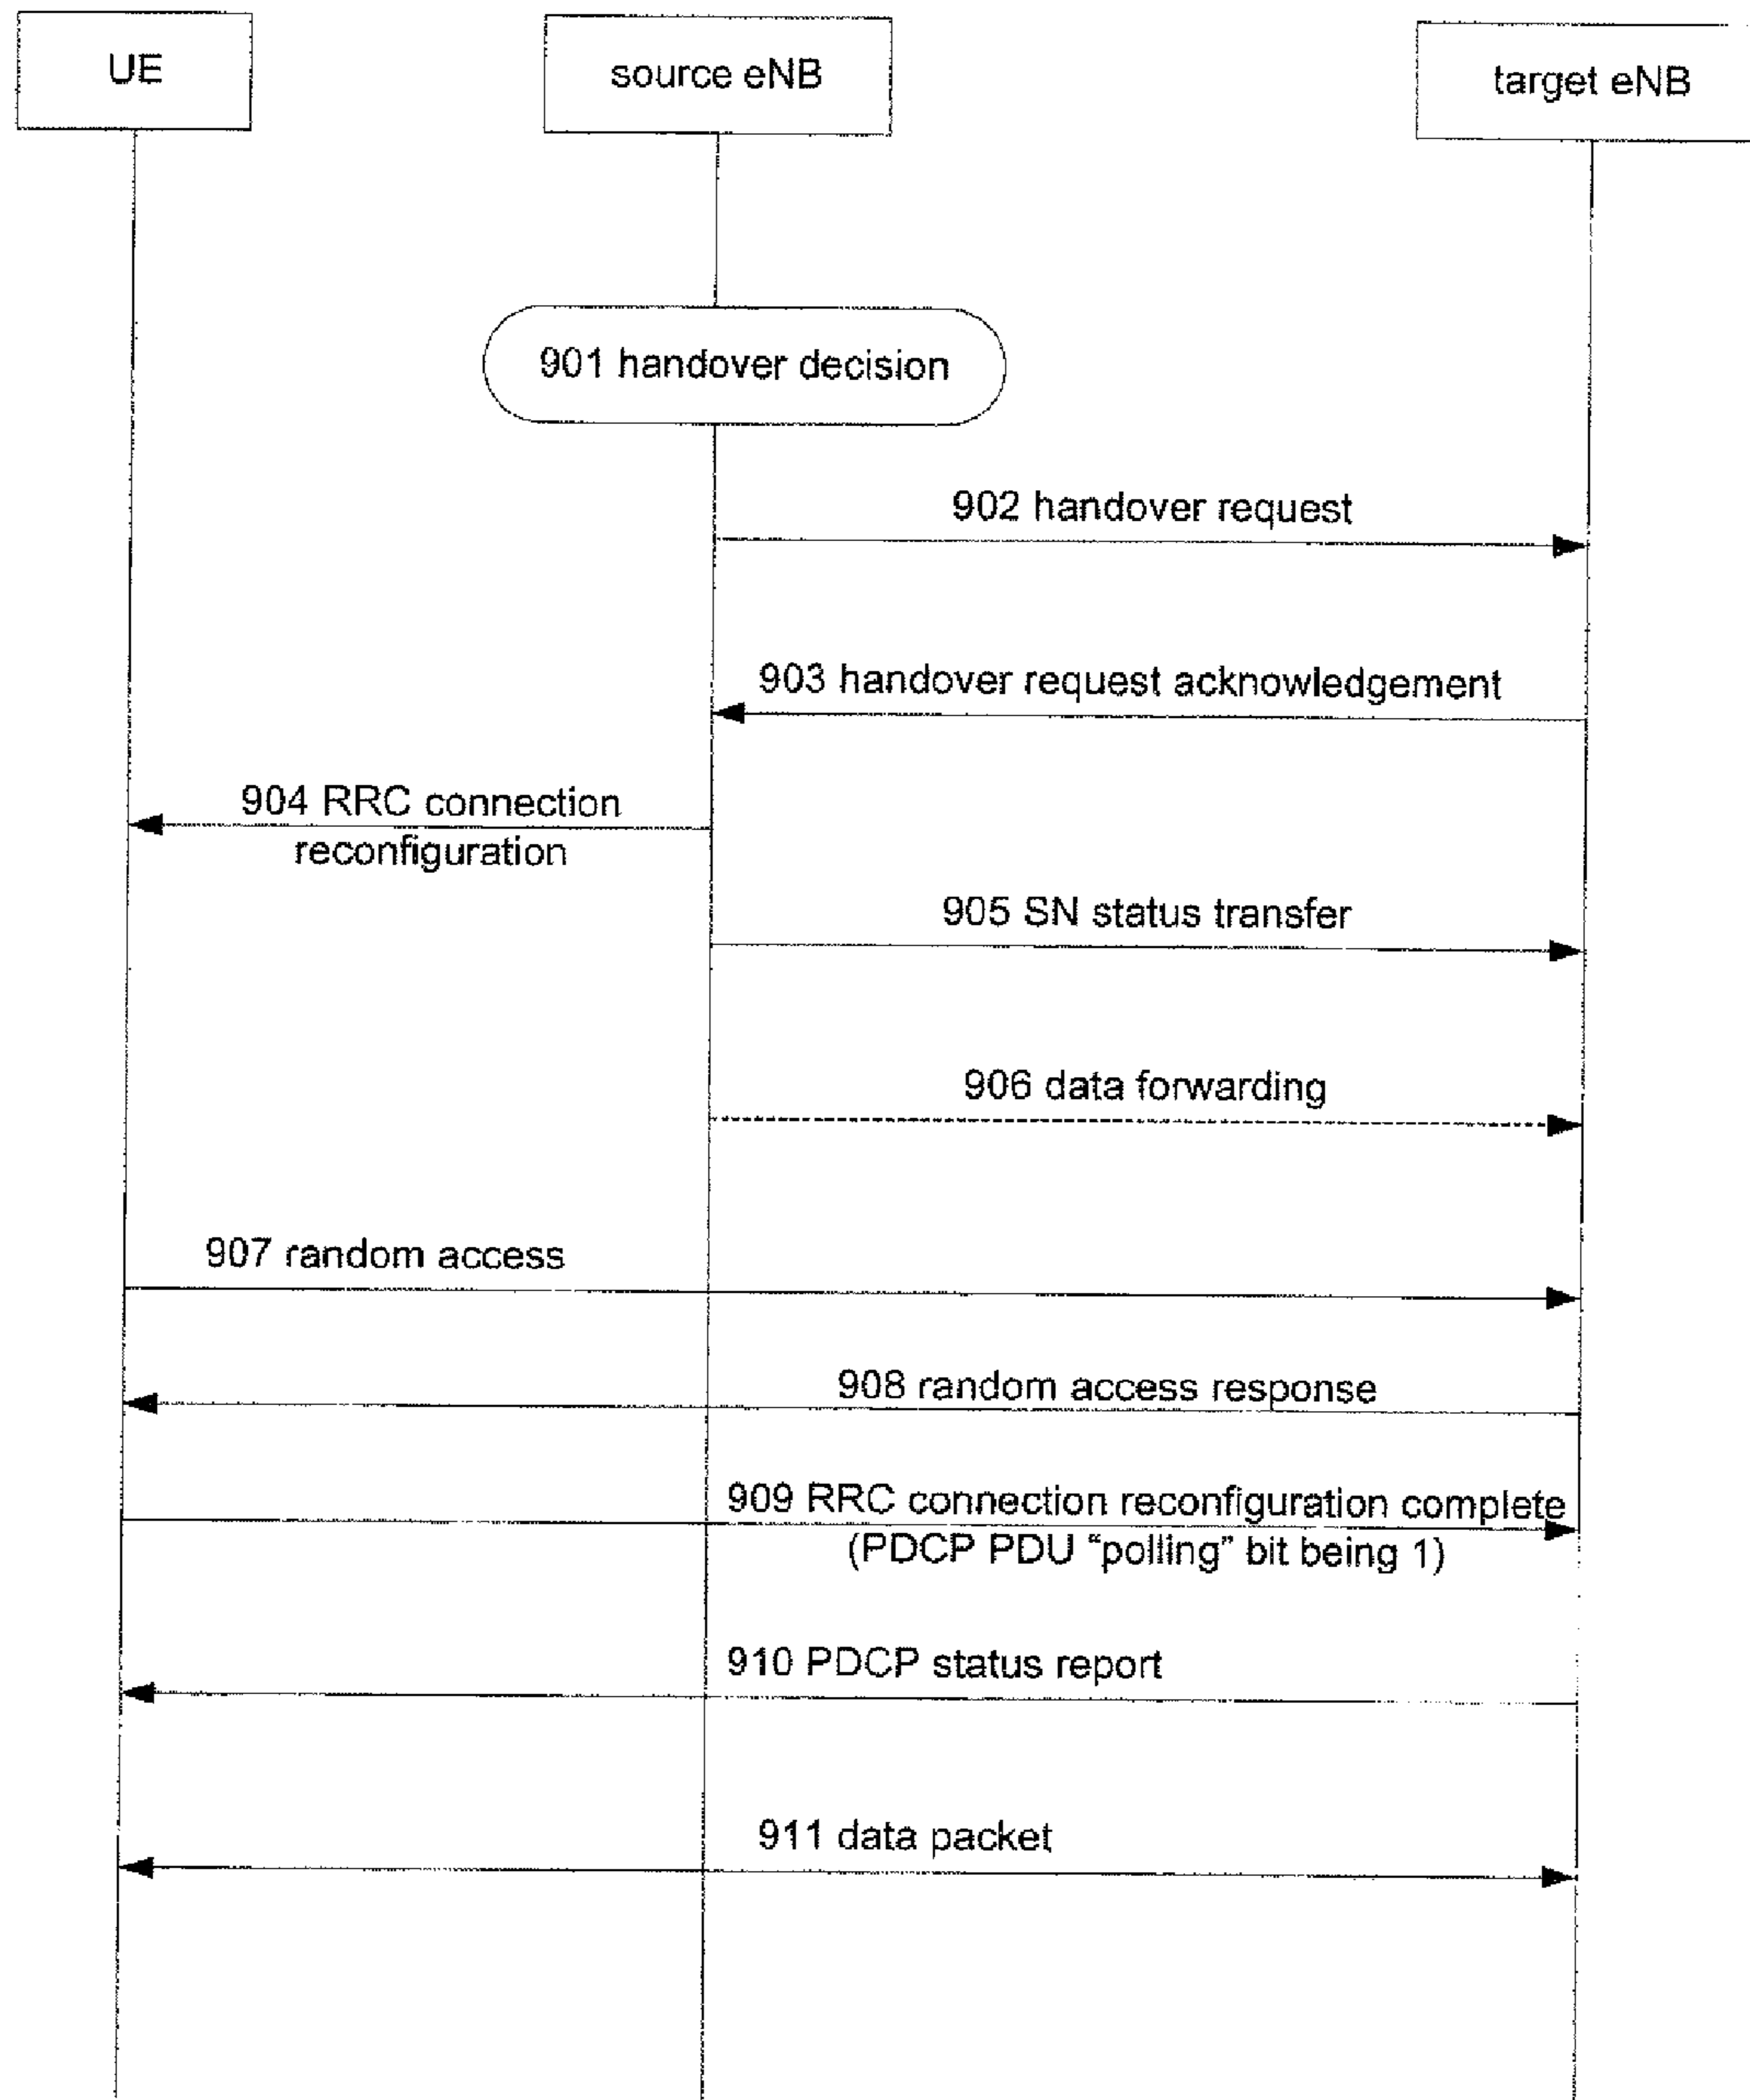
UE

source eNB

target eNB

901 handover decision

902 handover request

903 handover request acknowledgement

904 RRC connection reconfiguration

905 SN status transfer

906 data forwarding

907 random access

908 random access response

909 RRC connection reconfiguration complete (PDCP PDU “polling” bit being 1)

910 PDCP status report

911 data packet